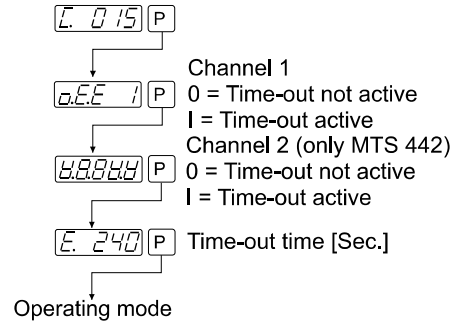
C. 015 P

o.E.E 1 P
Channel 1
0 = Time-out not active
I = Time-out active

8.8.8.8.8 P
Channel 2 (only MTS 442)
0 = Time-out not active
I = Time-out active

E. 240 P
Time-out time [Sec.]

Operating mode